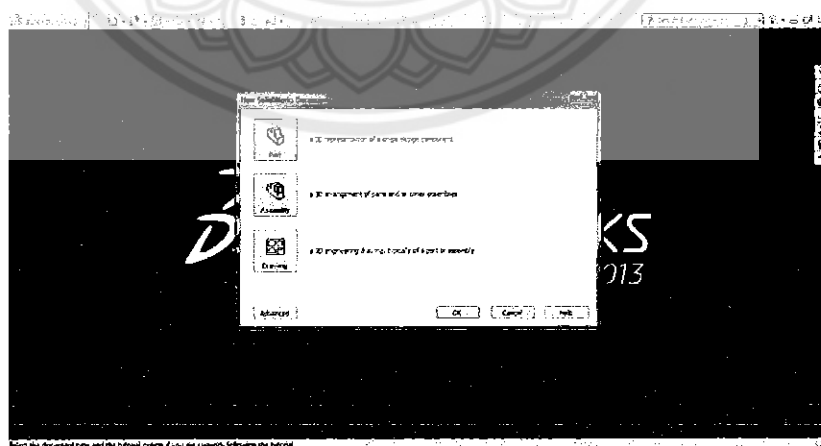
New SolidWorks Document

Part
a 3D representation of a single design component

Assembly
a 3D arrangement of parts and/or other assemblies

Drawing
a 2D engineering drawing, typically of a part or assembly

KS
2013

Advanced
OK
Cancel
Help

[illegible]